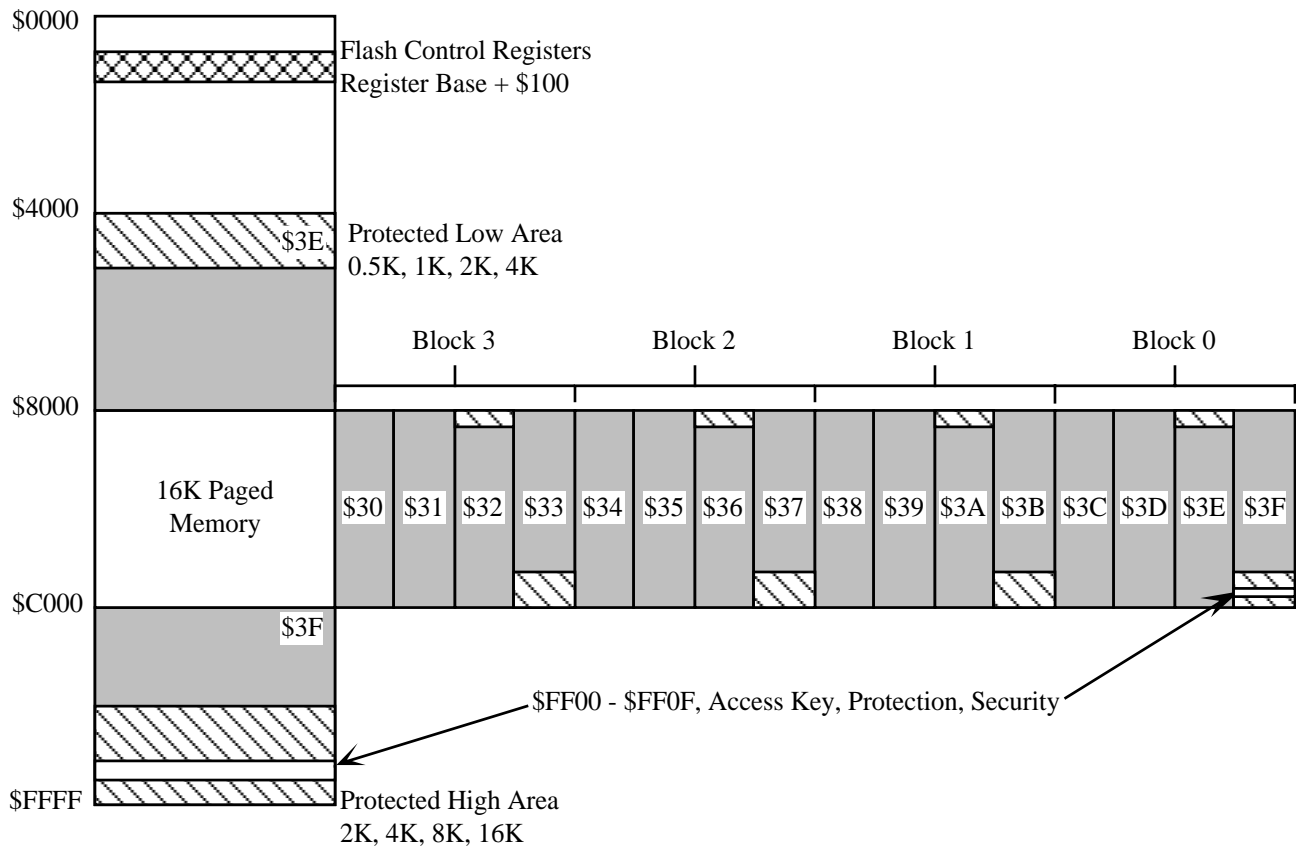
$0000
Flash Control Registers
Register Base + $100

$4000
$3E
Protected Low Area
0.5K, 1K, 2K, 4K

Block 3
Block 2
Block 1
Block 0

$8000
16K Paged Memory

$30 $31 $32 $33 $34 $35 $36 $37 $38 $39 $3A $3B $3C $3D $3E $3F

$C000
$3F

$FF00 - $FF0F, Access Key, Protection, Security

$FFFF
Protected High Area
2K, 4K, 8K, 16K